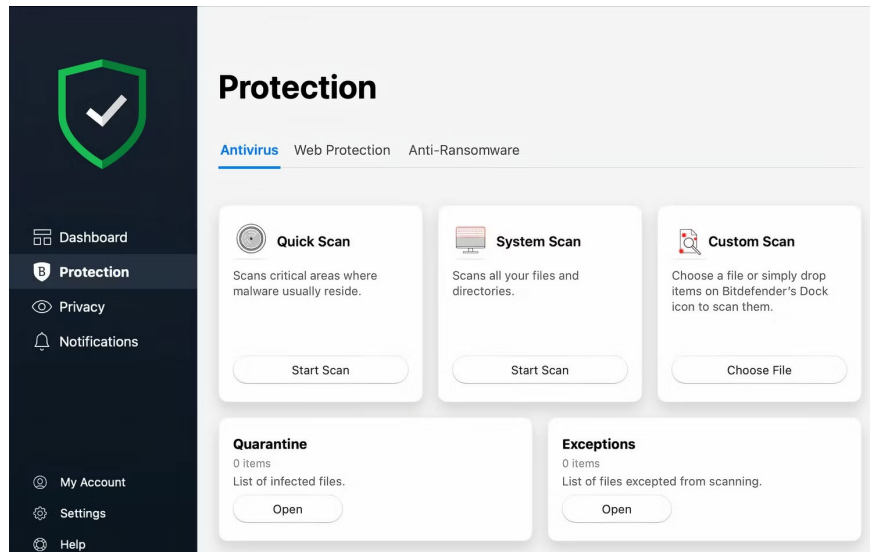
Dashboard
B Protection
Privacy
Notifications

My Account
Settings
Help

Protection

Antivirus Web Protection Anti-Ransomware

Quick Scan
Scans critical areas where malware usually reside.
Start Scan

System Scan
Scans all your files and directories.
Start Scan

Custom Scan
Choose a file or simply drop items on Bitdefender's Dock icon to scan them.
Choose File

Quarantine
0 items
List of infected files.
Open

Exceptions
0 items
List of files excepted from scanning.
Open